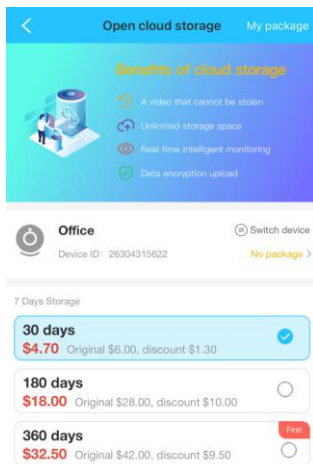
Open cloud storage
My package

Benefits of cloud storage
A video that cannot be stolen
Unlimited storage space
Real time intelligent monitoring
Data encryption upload

Office
Switch device
Device ID: 26304315622
No package >

7 Days Storage

30 days
$4.70 Original $6.00, discount $1.30

180 days
$18.00 Original $28.00, discount $10.00

360 days
First
$32.50 Original $42.00, discount $9.50